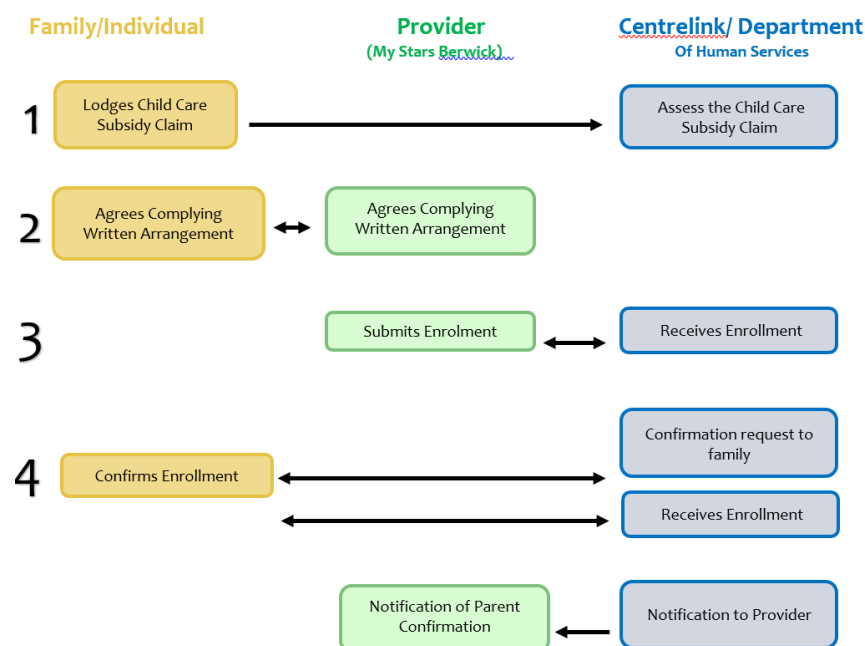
Family/Individual

Provider
(My Stars Berwick)

Centrelink/ Department
Of Human Services

1
Lodges Child Care Subsidy Claim
Assess the Child Care Subsidy Claim

2
Agrees Complying Written Arrangement
Agrees Complying Written Arrangement

3
Submits Enrolment
Receives Enrollment

4
Confirmation request to family
Confirms Enrollment
Receives Enrollment

Notification of Parent Confirmation
Notification to Provider